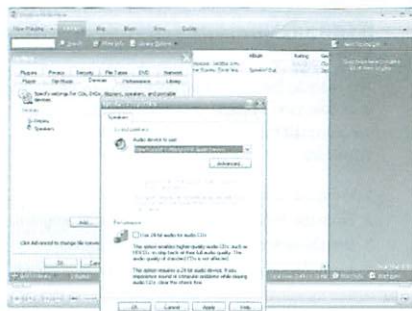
Now Playing | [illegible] | Rip | Burn | Sync | Guide

Options

Plug-ins | Privacy | Security | File Types | DVD | Network
Player | Rip Music | Devices | Performance | Library

Specify settings for CDs, DVDs, displays, speakers, and portable devices.

Devices

Display
Speakers

Add...

Click Advanced to change file conversion

OK | Cancel

Album | Rating

Speakers

Audio device to use:

Advanced...

Performance

Use 24-bit audio for audio CDs

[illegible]

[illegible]

OK | Cancel | Apply | Help